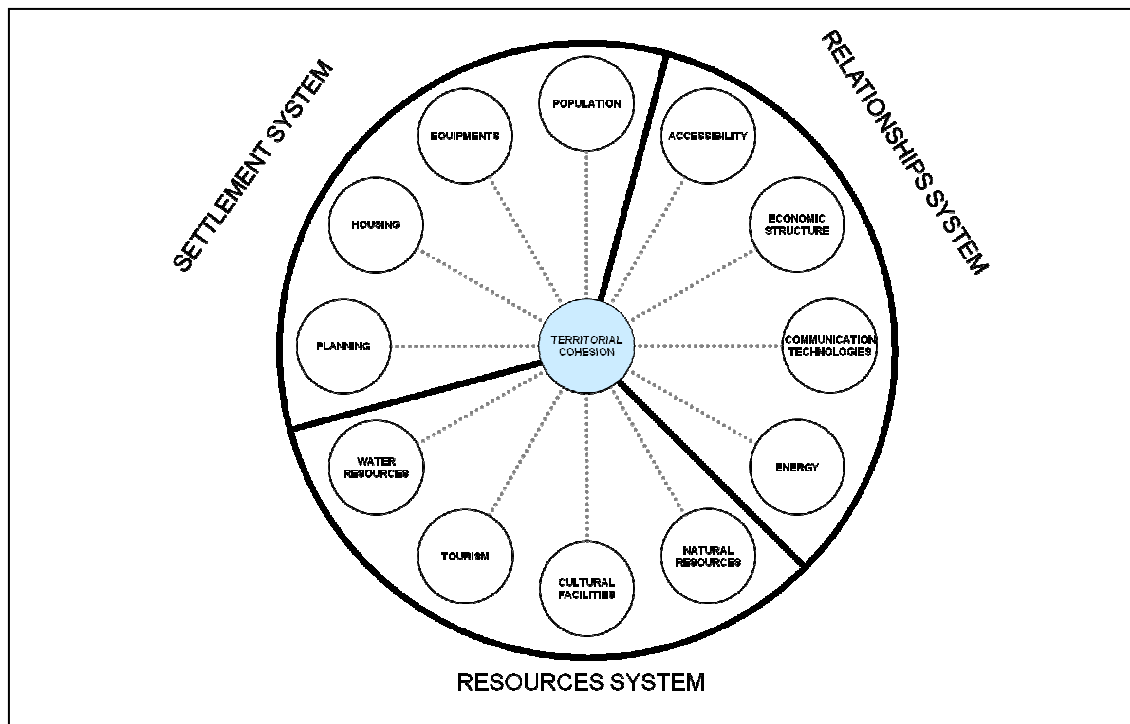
SETTLEMENT SYSTEM

RELATIONSHIPS SYSTEM

POPULATION

EQUIPMENTS

HOUSING

PLANNING

ACCESSIBILITY

ECONOMIC STRUCTURE

COMMUNICATION TECHNOLOGIES

ENERGY

TERRITORIAL COHESION

WATER RESOURCES

TOURISM

CULTURAL FACILITIES

NATURAL RESOURCES

RESOURCES SYSTEM